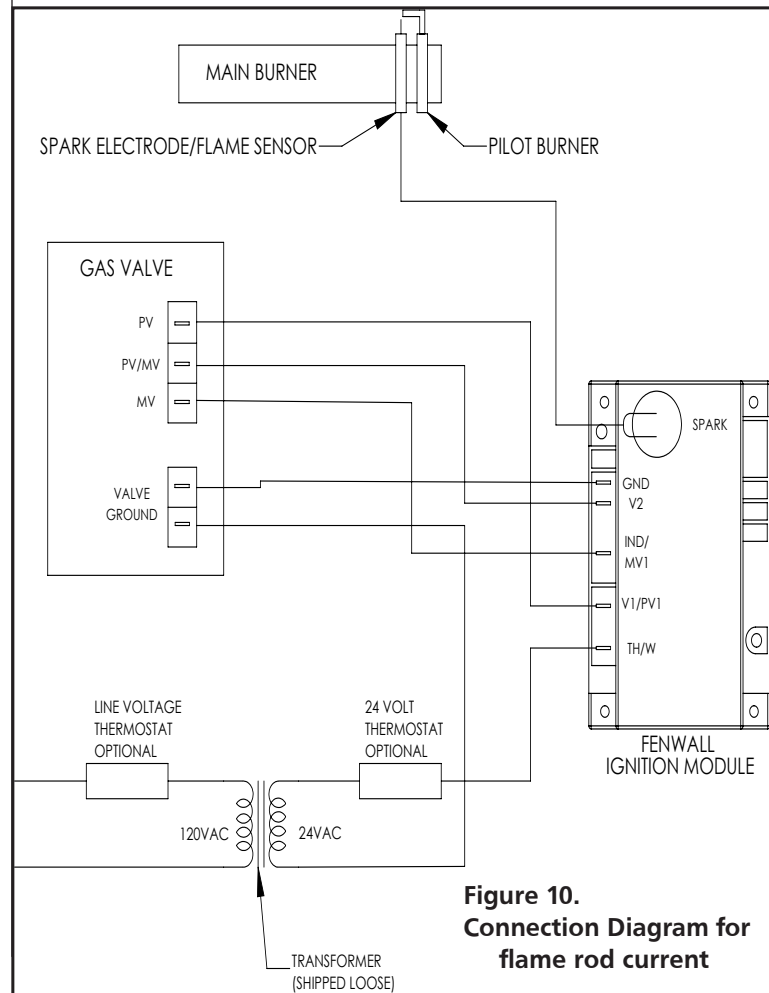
MAIN BURNER

SPARK ELECTRODE/FLAME SENSOR

PILOT BURNER

GAS VALVE

PV

PV/MV

MV

VALVE GROUND

SPARK

GND

V2

IND/ MV1

V1/PV1

TH/W

LINE VOLTAGE THERMOSTAT OPTIONAL

24 VOLT THERMOSTAT OPTIONAL

FENWALL IGNITION MODULE

120VAC

24VAC

TRANSFORMER (SHIPPED LOOSE)

Figure 10. Connection Diagram for flame rod current